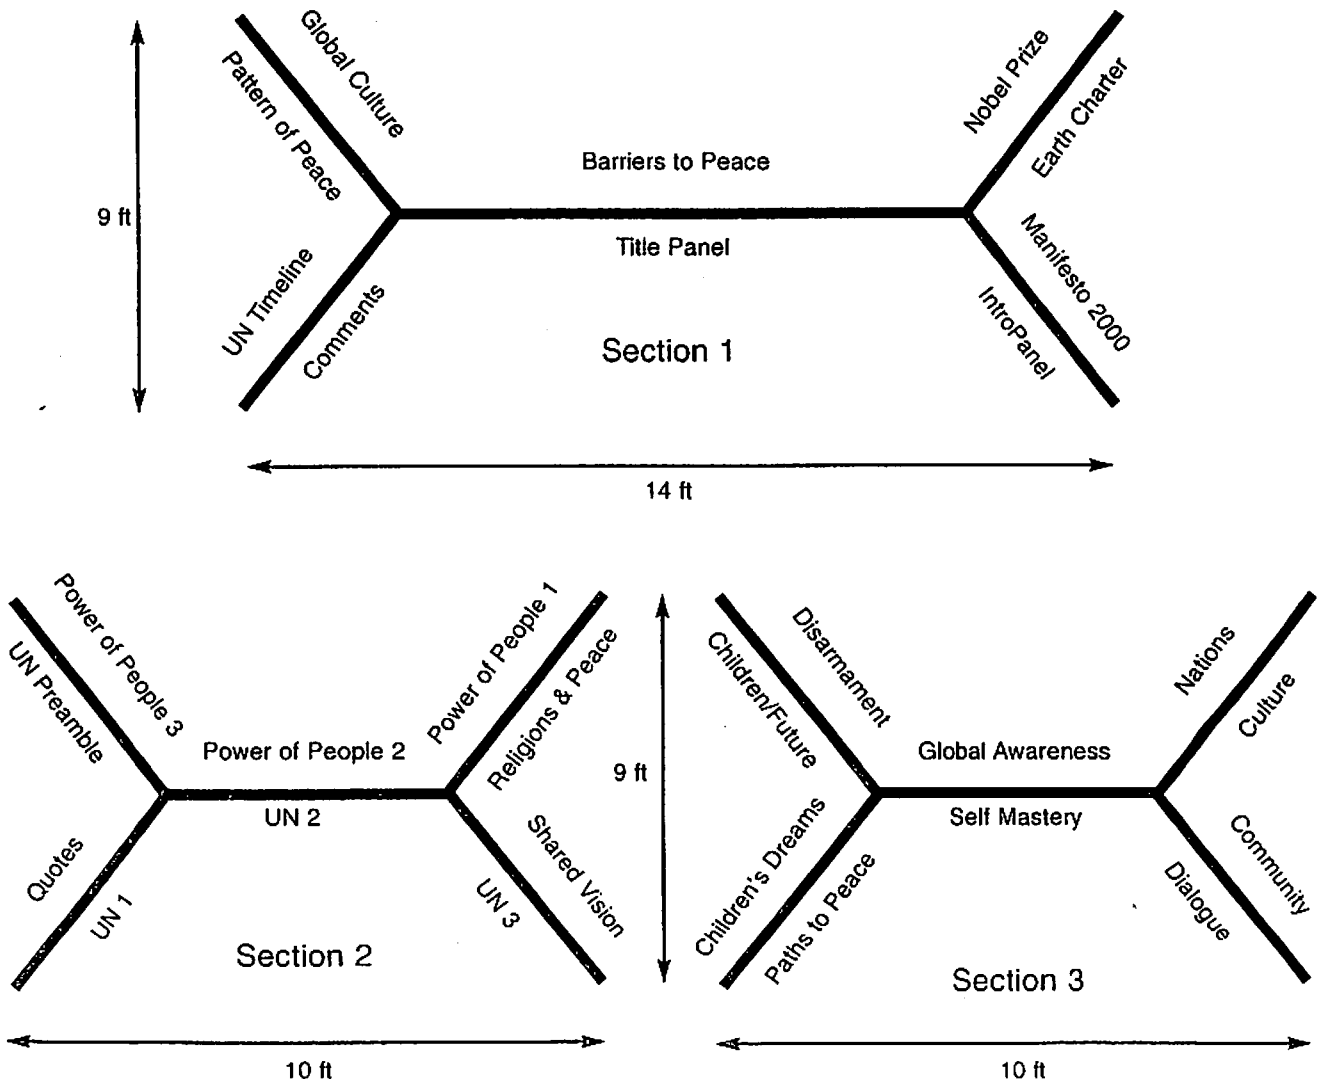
9 ft

Global Culture

Pattern of Peace

Barriers to Peace

Title Panel

UN Timeline

Comments

Section 1

Nobel Prize

Earth Charter

Manifesto 2000

IntroPanel

14 ft

Power of People 3

UN Preamble

Power of People 2

UN 2

Quotes

UN 1

Section 2

Power of People 1

Religions & Peace

Shared Vision

UN 3

10 ft

9 ft

Disarmament

Children/Future

Global Awareness

Self Mastery

Children's Dreams

Paths to Peace

Nations

Culture

Community

Dialogue

Section 3

10 ft